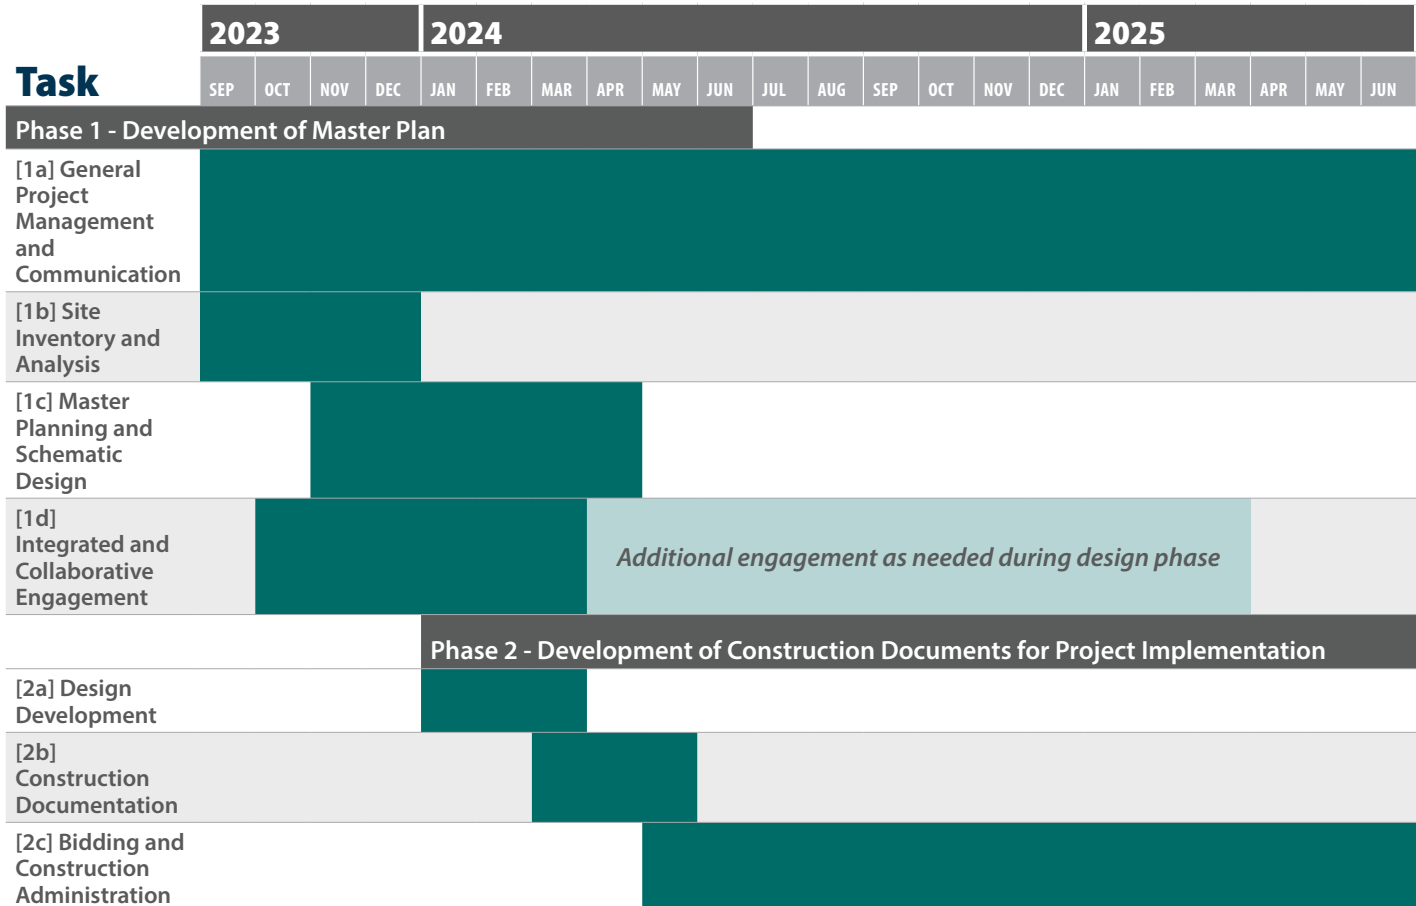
Task

| 2023 | | | | 2024 | | | | | | | | | | | | 2025 | | | | | |
|---|---|---|---|---|---|---|---|---|---|---|---|---|---|---|---|---|---|---|---|---|---|
| SEP | OCT | NOV | DEC | JAN | FEB | MAR | APR | MAY | JUN | JUL | AUG | SEP | OCT | NOV | DEC | JAN | FEB | MAR | APR | MAY | JUN |

Phase 1 - Development of Master Plan

[1a] General Project Management and Communication

[1b] Site Inventory and Analysis

[1c] Master Planning and Schematic Design

[1d] Integrated and Collaborative Engagement

Additional engagement as needed during design phase

Phase 2 - Development of Construction Documents for Project Implementation

[2a] Design Development

[2b] Construction Documentation

[2c] Bidding and Construction Administration